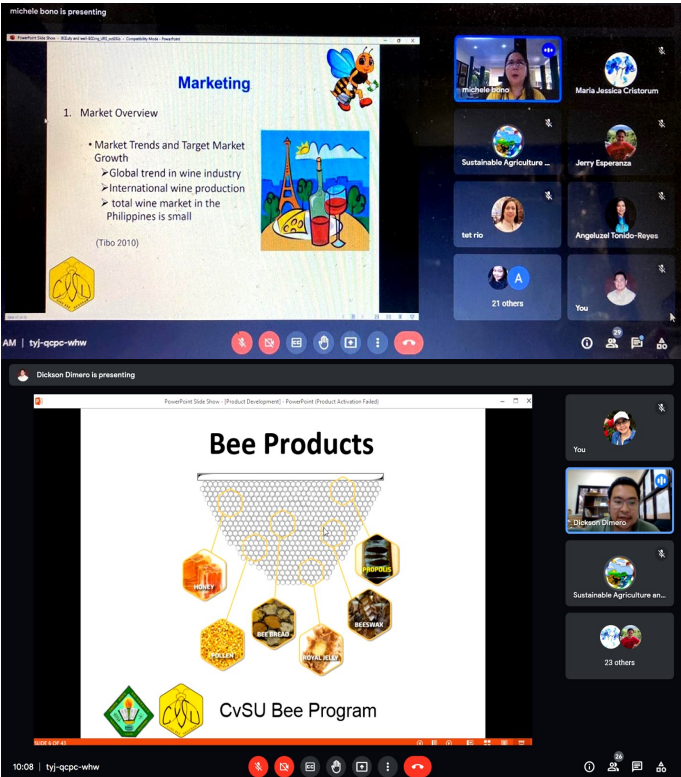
michele bono is presenting

PowerPoint Slide Show - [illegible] - Compatibility Mode - PowerPoint

Marketing

1. Market Overview

• Market Trends and Target Market Growth
➢Global trend in wine industry
➢International wine production
➢ total wine market in the Philippines is small

(Tibo 2010)

CvSU

michele bono

Maria Jessica Cristorum

Sustainable Agriculture ...

Jerry Esperanza

tet rio

Angeluzel Tonido-Reyes

A

21 others

You

AM | tyj-qcpc-whw

29

Dickson Dimero is presenting

PowerPoint Slide Show - [Product Development] - PowerPoint (Product Activation Failed)

Bee Products

HONEY

PROPOLIS

BEE BREAD

BEESWAX

POLLEN

ROYAL JELLY

CvSU Bee Program

SLIDE 6 OF 43

You

Dickson Dimero

Sustainable Agriculture an...

23 others

10:08 | tyj-qcpc-whw

26